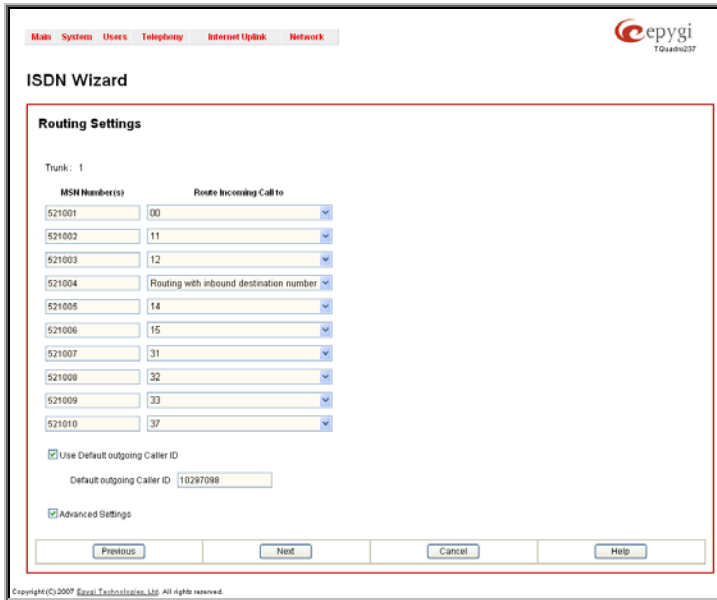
Main System Users Telephony Internet Uplink Network

epygi
TQuadro237

ISDN Wizard

Routing Settings

Trunk : 1

| MSN Number(s) | Route Incoming Call to |
|---|---|
| 521001 | 00 |
| 521002 | 11 |
| 521003 | 12 |
| 521004 | Routing with inbound destination number |
| 521005 | 14 |
| 521006 | 15 |
| 521007 | 31 |
| 521008 | 32 |
| 521009 | 33 |
| 521010 | 37 |

Use Default outgoing Caller ID

Default outgoing Caller ID 10297098

Advanced Settings

Previous Next Cancel Help

Copyright (C) 2007 Epygi Technologies, Ltd. All rights reserved.